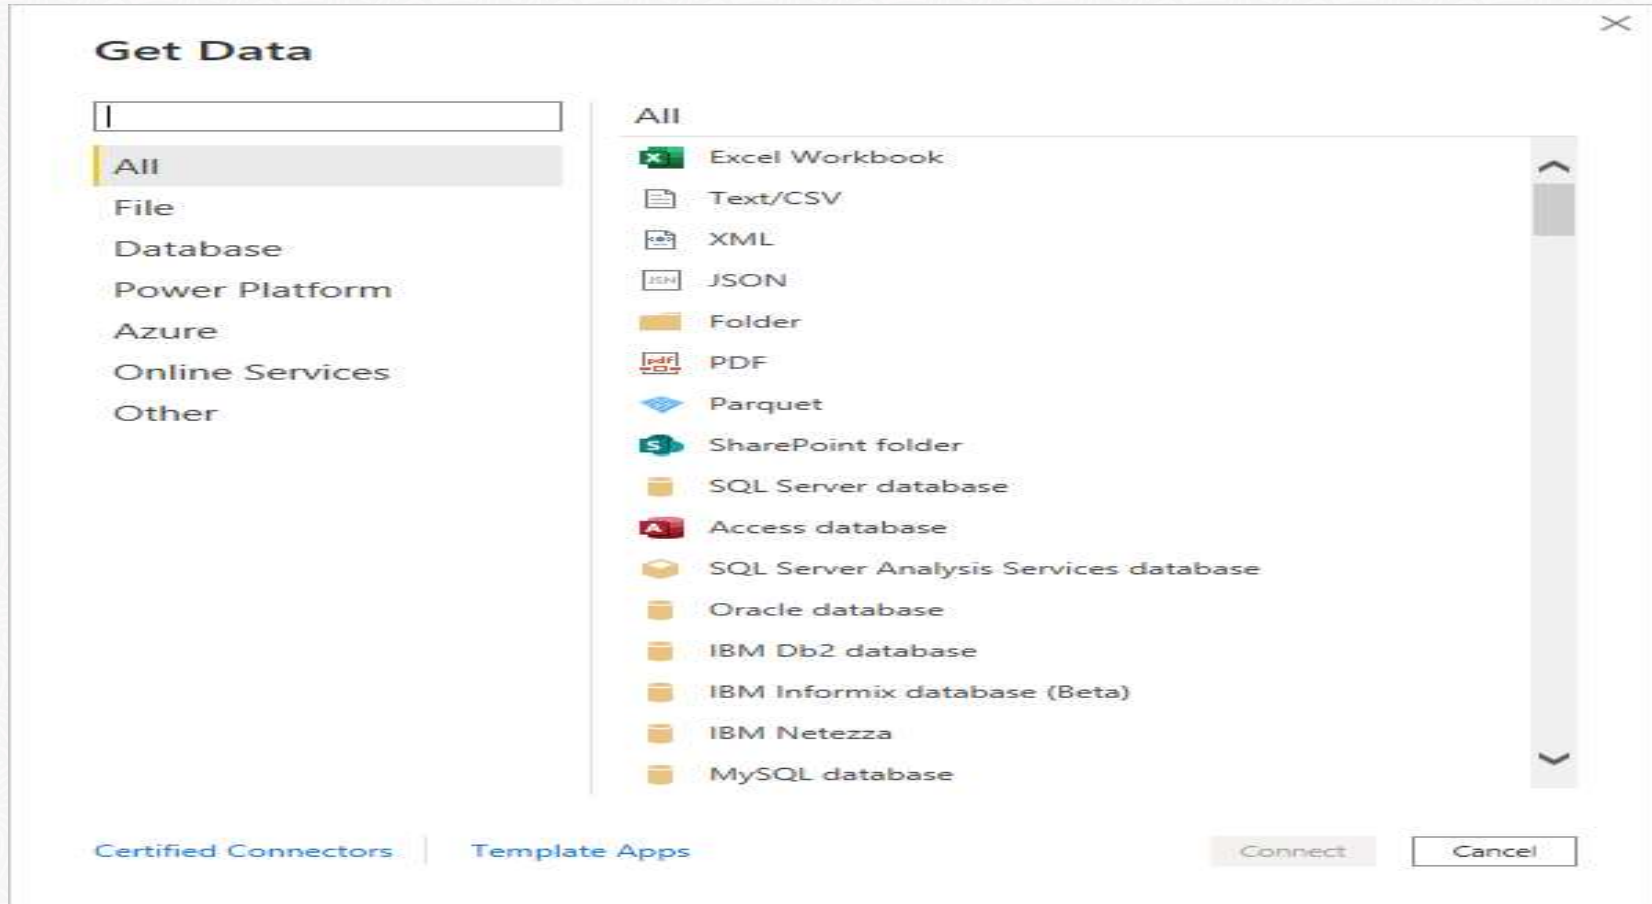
Get Data

All
File
Database
Power Platform
Azure
Online Services
Other

All

Excel Workbook
Text/CSV
XML
JSON
Folder
PDF
Parquet
SharePoint folder
SQL Server database
Access database
SQL Server Analysis Services database
Oracle database
IBM Db2 database
IBM Informix database (Beta)
IBM Netezza
MySQL database

Certified Connectors | Template Apps

Connect Cancel